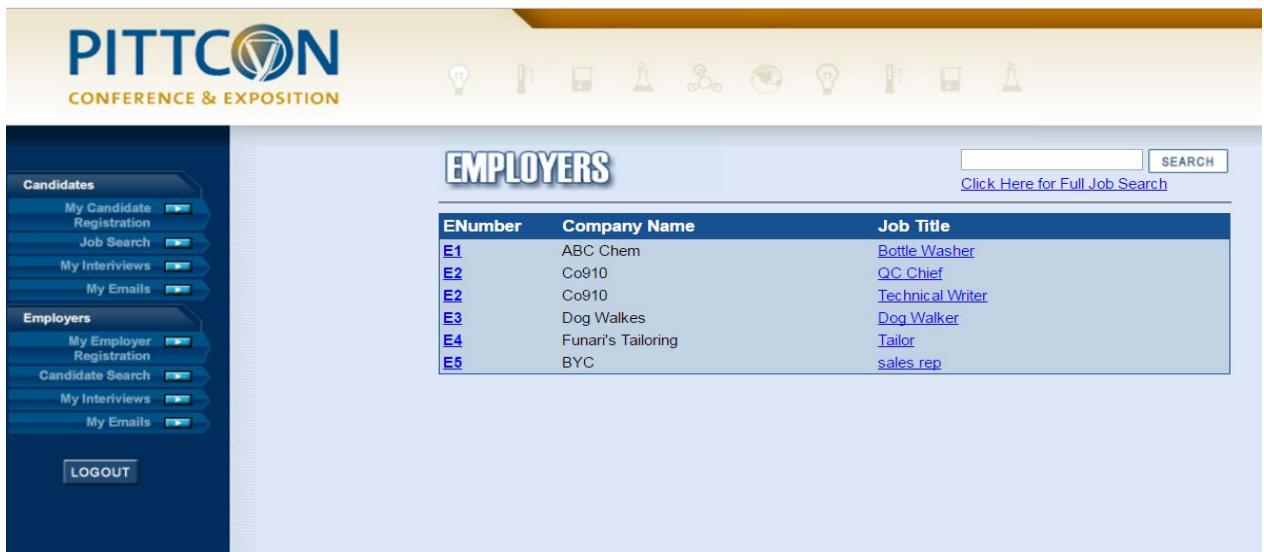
PITTCON
CONFERENCE & EXPOSITION

Candidates
My Candidate Registration
Job Search
My Interiviews
My Emails
Employers
My Employer Registration
Candidate Search
My Interiviews
My Emails
LOGOUT

EMPLOYERS

SEARCH
Click Here for Full Job Search

| ENumber | Company Name | Job Title |
|---|---|---|
| E1 | ABC Chem | Bottle Washer |
| E2 | Co910 | QC Chief |
| E2 | Co910 | Technical Writer |
| E3 | Dog Walkes | Dog Walker |
| E4 | Funari's Tailoring | Tailor |
| E5 | BYC | sales rep |